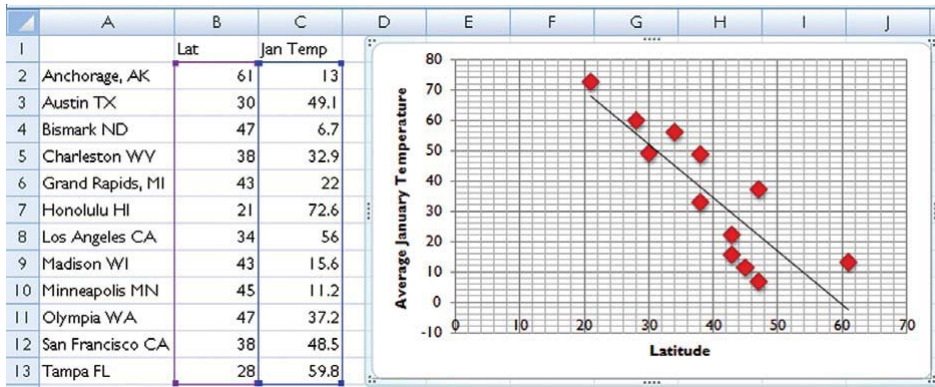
| | A | B | C | D | E | F | G | H | I | J |
|---|---|---|---|---|---|---|---|---|---|---|
| 1 | | Lat | Jan Temp | | | | | | | |
| 2 | Anchorage, AK | 61 | 13 | | | | | | | |
| 3 | Austin TX | 30 | 49.1 | | | | | | | |
| 4 | Bismark ND | 47 | 6.7 | | | | | | | |
| 5 | Charleston WV | 38 | 32.9 | | | | | | | |
| 6 | Grand Rapids, MI | 43 | 22 | | | | | | | |
| 7 | Honolulu HI | 21 | 72.6 | | | | | | | |
| 8 | Los Angeles CA | 34 | 56 | | | | | | | |
| 9 | Madison WI | 43 | 15.6 | | | | | | | |
| 10 | Minneapolis MN | 45 | 11.2 | | | | | | | |
| 11 | Olympia WA | 47 | 37.2 | | | | | | | |
| 12 | San Francisco CA | 38 | 48.5 | | | | | | | |
| 13 | Tampa FL | 28 | 59.8 | | | | | | | |

80
70
60
50
40
30
20
10
0
-10
Average January Temperature
0 10 20 30 40 50 60 70
Latitude